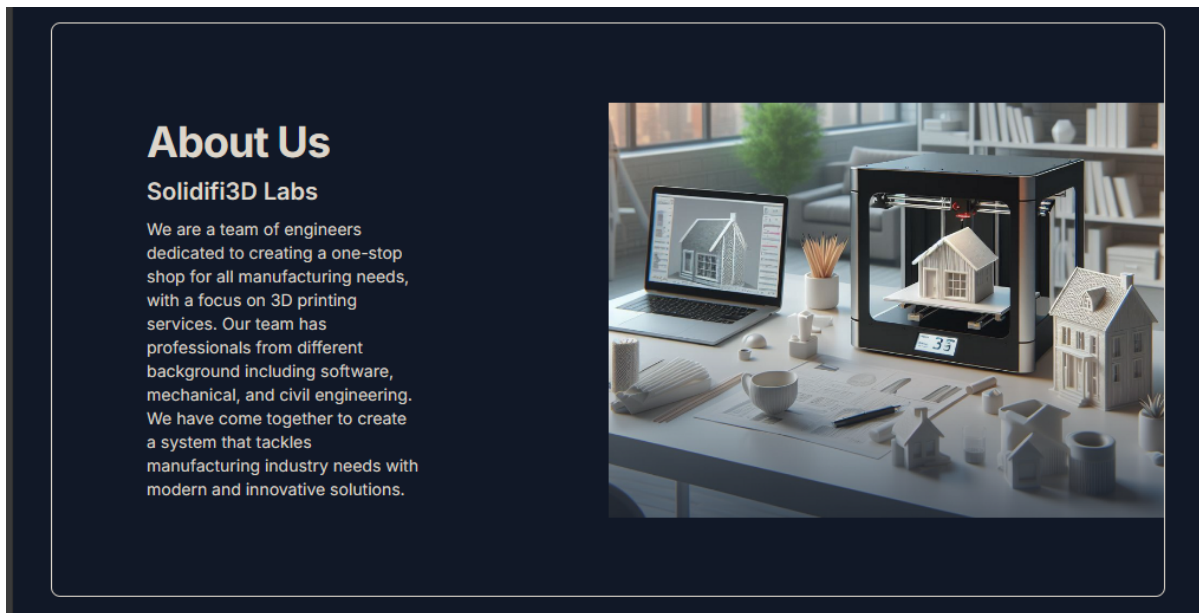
About Us

Solidifi3D Labs

We are a team of engineers dedicated to creating a one-stop shop for all manufacturing needs, with a focus on 3D printing services. Our team has professionals from different background including software, mechanical, and civil engineering. We have come together to create a system that tackles manufacturing industry needs with modern and innovative solutions.